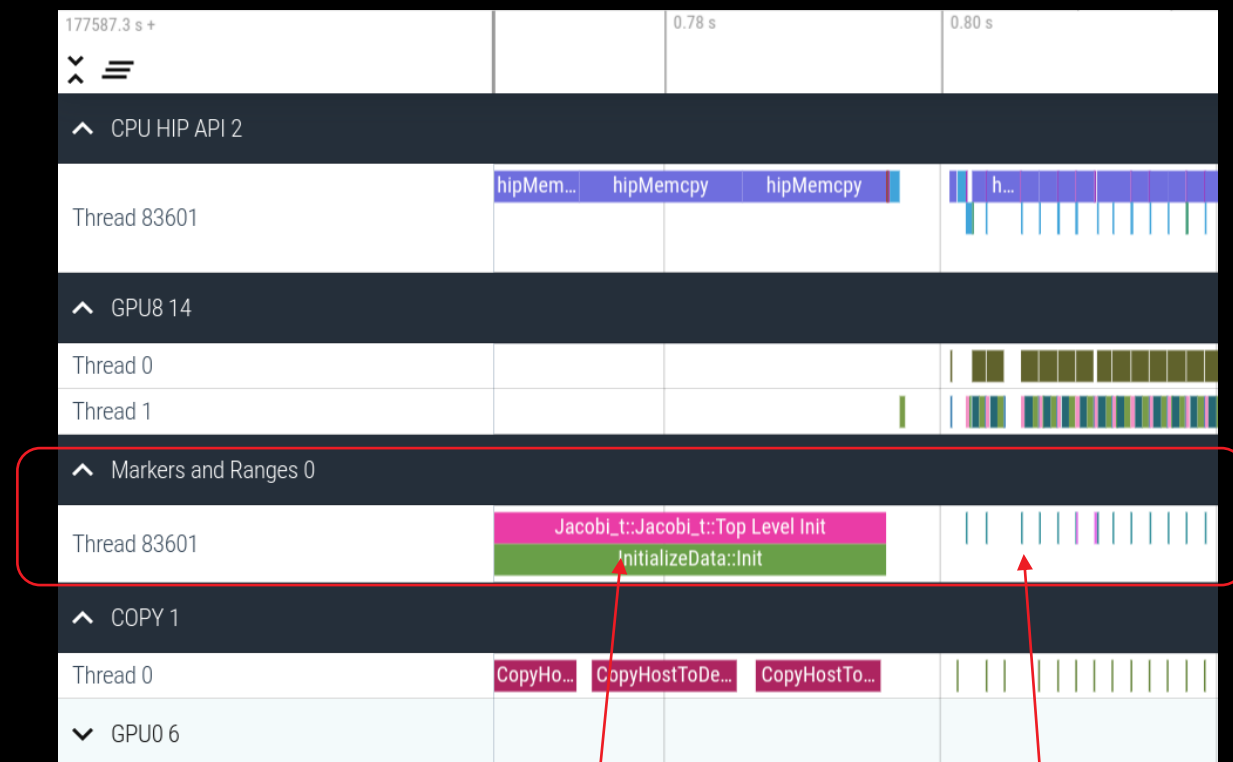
177587.3 s +

0.78 s

0.80 s

CPU HIP API 2

Thread 83601

hipMem...

hipMemcpy

hipMemcpy

h...

GPU8 14

Thread 0

Thread 1

Markers and Ranges 0

Thread 83601

Jacobi_t::Jacobi_t::Top Level Init

InitializeData::Init

COPY 1

Thread 0

CopyHo...

CopyHostToDe...

CopyHostTo...

GPU0 6